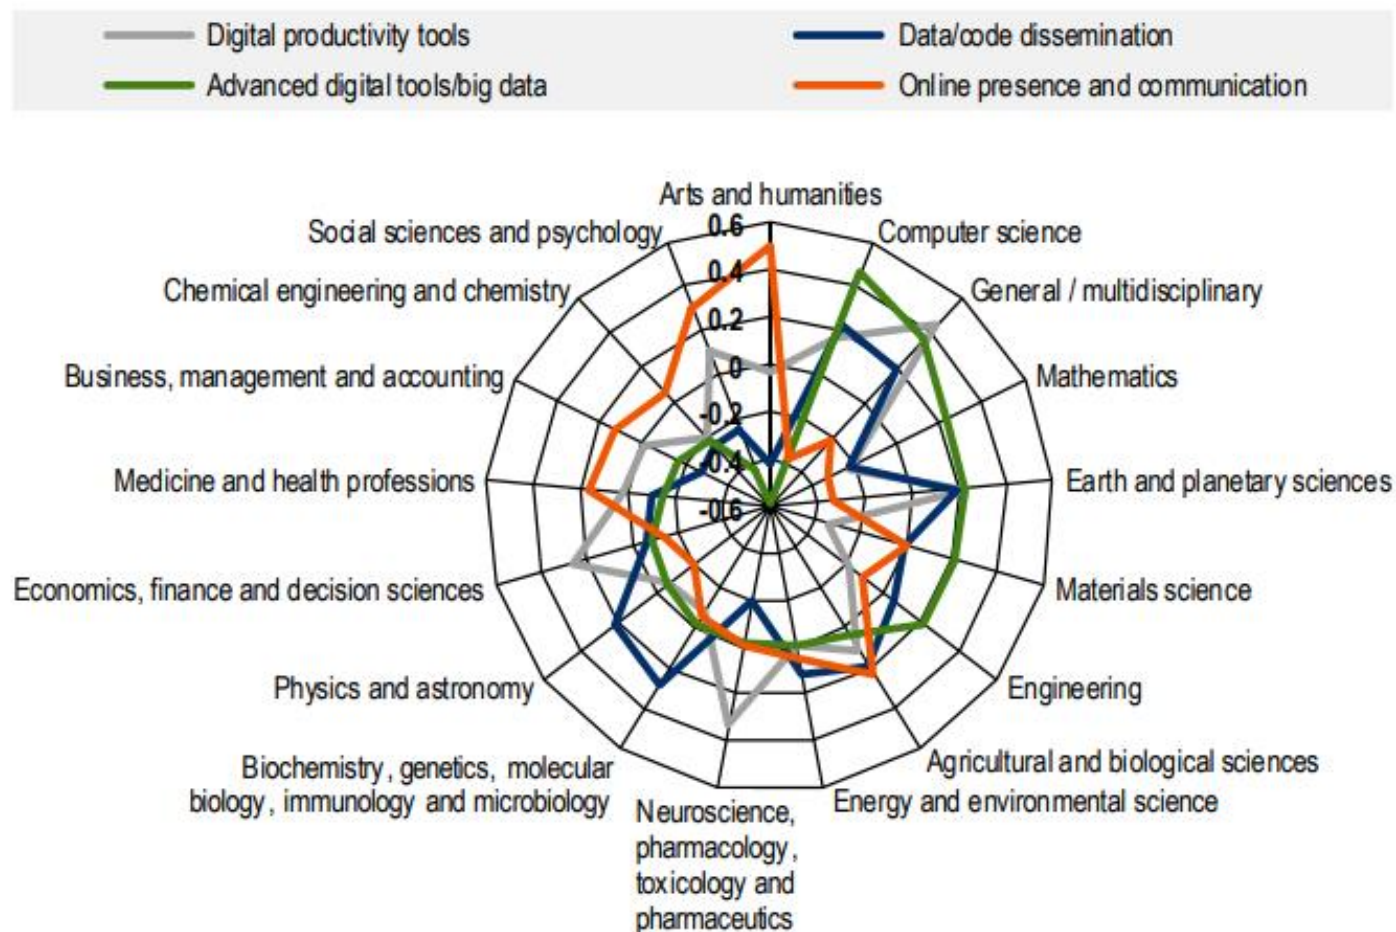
Digital productivity tools
Data/code dissemination
Advanced digital tools/big data
Online presence and communication

Arts and humanities
Computer science
General / multidisciplinary
Mathematics
Earth and planetary sciences
Materials science
Engineering
Agricultural and biological sciences
Energy and environmental science
Neuroscience, pharmacology, toxicology and pharmaceutics
Biochemistry, genetics, molecular biology, immunology and microbiology
Physics and astronomy
Economics, finance and decision sciences
Medicine and health professions
Business, management and accounting
Chemical engineering and chemistry
Social sciences and psychology

0.6
0.4
0.2
0
-0.2
-0.4
-0.6